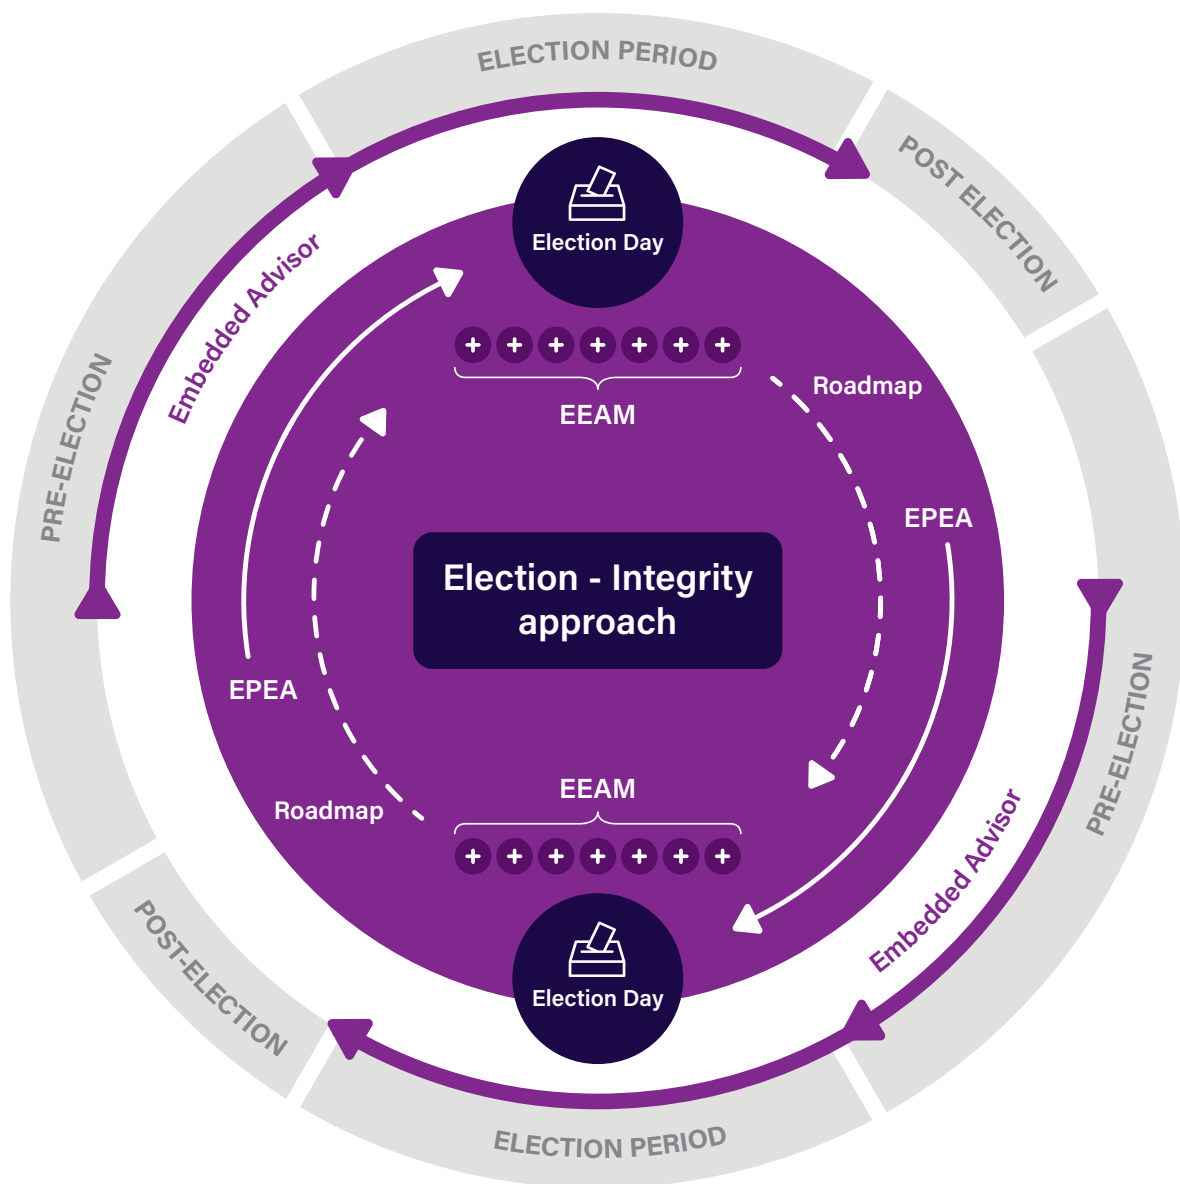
ELECTION PERIOD

POST ELECTION

PRE-ELECTION

Embedded Advisor

Election Day

+ + + + + + +

EEAM

Roadmap

EPEA

Election - Integrity approach

EPEA

Roadmap

EEAM

+ + + + + + +

Election Day

Embedded Advisor

PRE-ELECTION

POST-ELECTION

ELECTION PERIOD